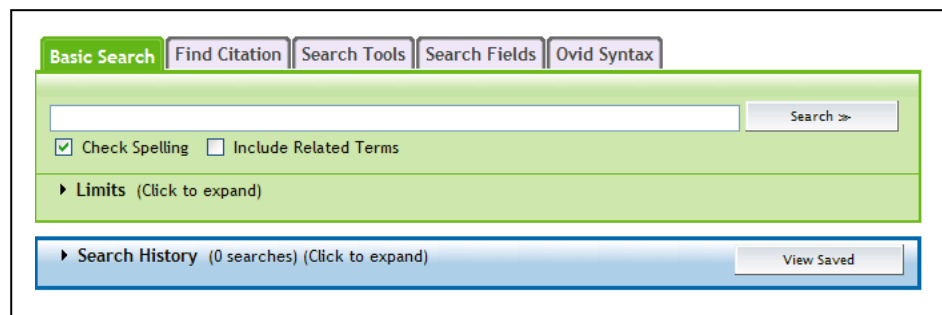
Basic Search | Find Citation | Search Tools | Search Fields | Ovid Syntax

Search »

Check Spelling  Include Related Terms

Limits (Click to expand)

Search History (0 searches) (Click to expand)

View Saved